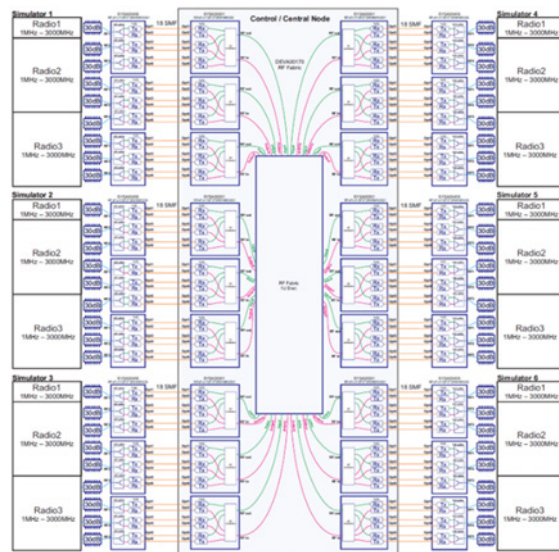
Simulator 1
Radio1
1MHz – 3000MHz
Radio2
1MHz – 3000MHz
Radio3
1MHz – 3000MHz

Simulator 2
Radio1
1MHz – 3000MHz
Radio2
1MHz – 3000MHz
Radio3
1MHz – 3000MHz

Simulator 3
Radio1
1MHz – 3000MHz
Radio2
1MHz – 3000MHz
Radio3
1MHz – 3000MHz

Control / Central Node
DEVA00170
RF Fabric

RF Fabric
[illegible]

18 SMF
18 SMF
18 SMF
18 SMF

30dB

Simulator 4
Radio1
1MHz – 3000MHz
Radio2
1MHz – 3000MHz
Radio3
1MHz – 3000MHz

Simulator 5
Radio1
1MHz – 3000MHz
Radio2
1MHz – 3000MHz
Radio3
1MHz – 3000MHz

Simulator 6
Radio1
1MHz – 3000MHz
Radio2
1MHz – 3000MHz
Radio3
1MHz – 3000MHz